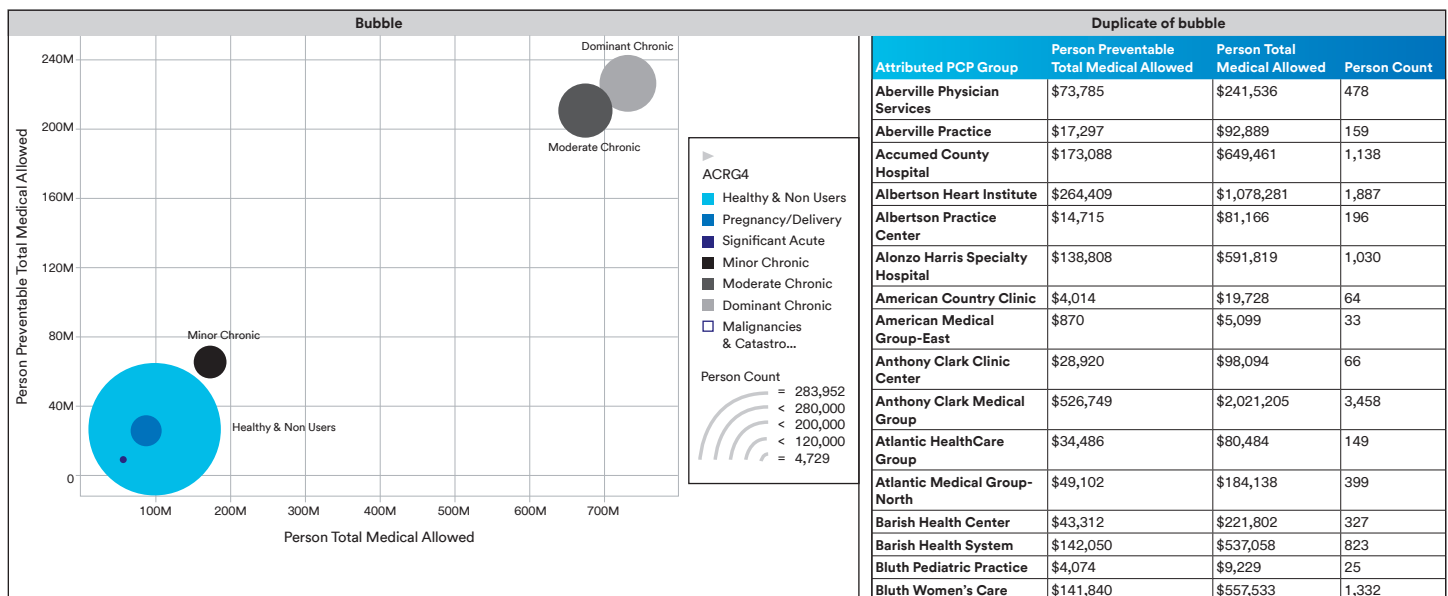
Bubble

Person Preventable Total Medical Allowed

240M
200M
160M
120M
80M
40M
0

100M 200M 300M 400M 500M 600M 700M

Person Total Medical Allowed

Dominant Chronic
Moderate Chronic
Minor Chronic
Healthy & Non Users

ACRG4
Healthy & Non Users
Pregnancy/Delivery
Significant Acute
Minor Chronic
Moderate Chronic
Dominant Chronic
Malignancies & Catastro...

Person Count
= 283,952
< 280,000
< 200,000
< 120,000
= 4,729

Duplicate of bubble

| Attributed PCP Group | Person Preventable Total Medical Allowed | Person Total Medical Allowed | Person Count |
|---|---|---|---|
| Aberville Physician Services | $73,785 | $241,536 | 478 |
| Aberville Practice | $17,297 | $92,889 | 159 |
| Accumed County Hospital | $173,088 | $649,461 | 1,138 |
| Albertson Heart Institute | $264,409 | $1,078,281 | 1,887 |
| Albertson Practice Center | $14,715 | $81,166 | 196 |
| Alonzo Harris Specialty Hospital | $138,808 | $591,819 | 1,030 |
| American Country Clinic | $4,014 | $19,728 | 64 |
| American Medical Group-East | $870 | $5,099 | 33 |
| Anthony Clark Clinic Center | $28,920 | $98,094 | 66 |
| Anthony Clark Medical Group | $526,749 | $2,021,205 | 3,458 |
| Atlantic HealthCare Group | $34,486 | $80,484 | 149 |
| Atlantic Medical Group-North | $49,102 | $184,138 | 399 |
| Barish Health Center | $43,312 | $221,802 | 327 |
| Barish Health System | $142,050 | $537,058 | 823 |
| Bluth Pediatric Practice | $4,074 | $9,229 | 25 |
| Bluth Women's Care | $141,840 | $557,533 | 1,332 |